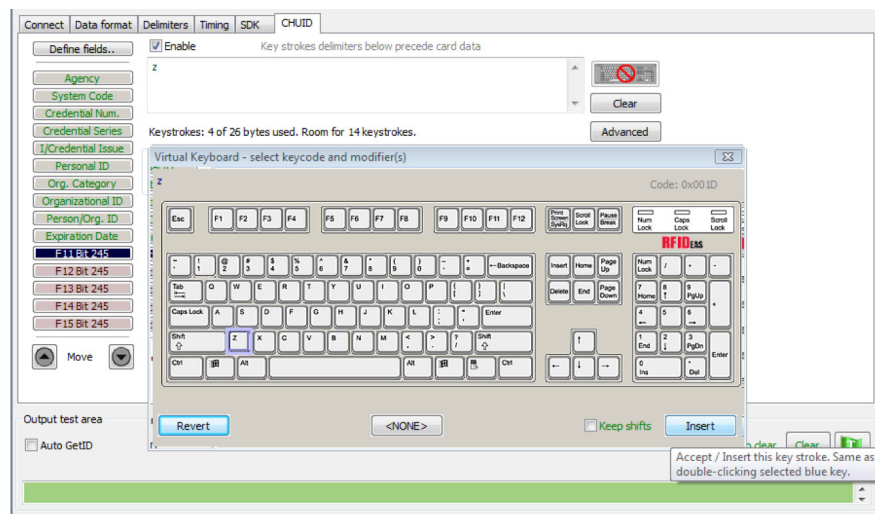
Connect | Data format | Delimiters | Timing | SDK | CHUID

Define fields..

Enable

Key strokes delimiters below precede card data

z

Clear

Keystrokes: 4 of 26 bytes used. Room for 14 keystrokes.

Advanced

Agency
System Code
Credential Num.
Credential Series
I/Credential Issue
Personal ID
Org. Category
Organizational ID
Person/Org. ID
Expiration Date
F11 Bit 245
F12 Bit 245
F13 Bit 245
F14 Bit 245
F15 Bit 245

Move

Virtual Keyboard - select keycode and modifier(s)

z

Code: 0x001D

Esc F1 F2 F3 F4 F5 F6 F7 F8 F9 F10 F11 F12 Print Screen SysRq Scroll Lock Pause Break

Num Lock Caps Lock Scroll Lock

RFIDeas

~ ` ! 1 @ 2 # 3 $ 4 % 5 ^ 6 & 7 * 8 ( 9 ) 0 _ - + = ←Backspace Insert Home Page Up Num Lock / * -

Tab Q W E R T Y U I O P { [ } ] | \ Delete End Page Down 7 Home 8 ↑ 9 PgUp +

Caps Lock A S D F G H J K L : ; " ' Enter 4 ← 5 6 →

Shift ⇧ Z X C V B N M < , > . ? / Shift ⇧ ↑ 1 End 2 ↓ 3 PgDn Enter

Ctrl Alt Alt Ctrl ← ↓ → 0 Ins . Del

Revert

<NONE>

Keep shifts

Insert

Output test area

Auto GetID

Clear

Accept / Insert this key stroke. Same as double-clicking selected blue key.